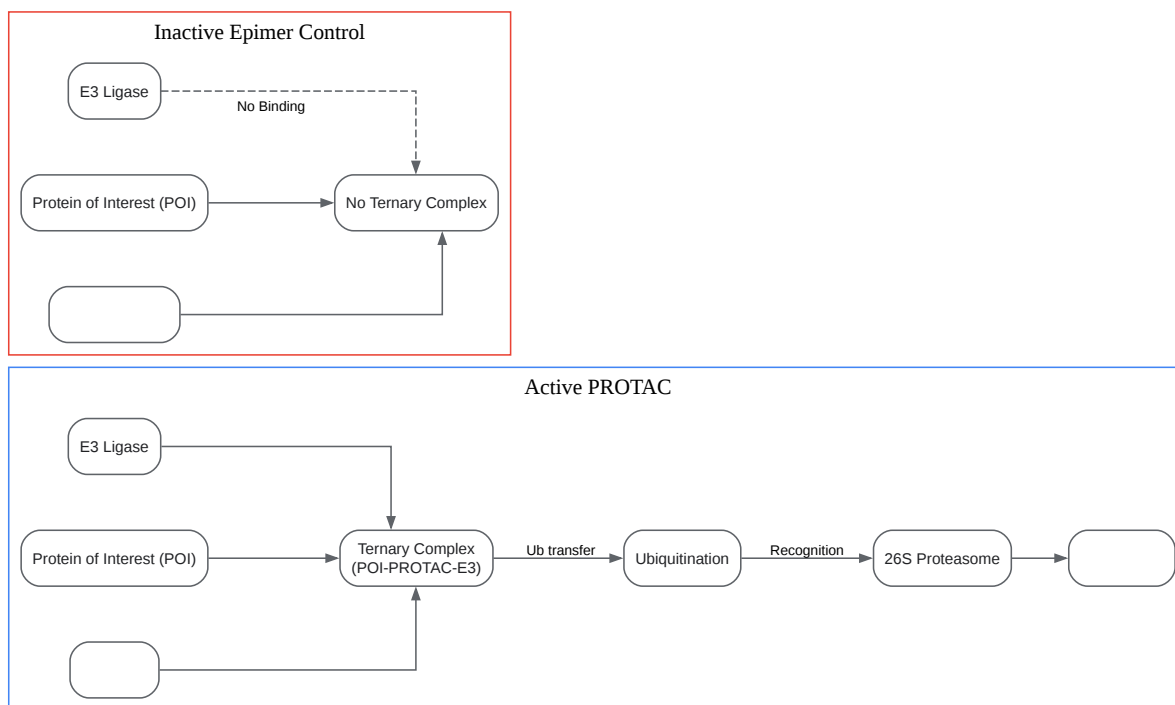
Inactive Epimer Control

E3 Ligase

No Binding

Protein of Interest (POI)

No Ternary Complex

Active PROTAC

E3 Ligase

Protein of Interest (POI)

Ternary Complex (POI-PROTAC-E3)

Ub transfer

Ubiquitination

Recognition

26S Proteasome